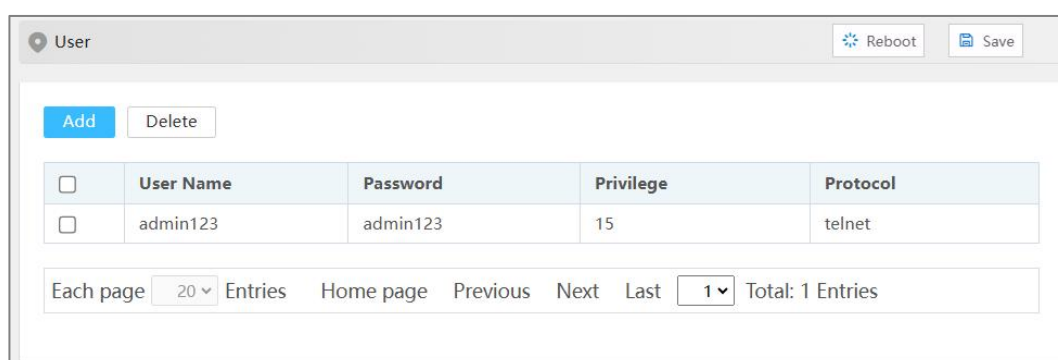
User

Reboot Save

Add Delete

| | User Name | Password | Privilege | Protocol |
|---|---|---|---|---|
| ☐ | admin123 | admin123 | 15 | telnet |

Each page 20 Entries Home page Previous Next Last 1 Total: 1 Entries